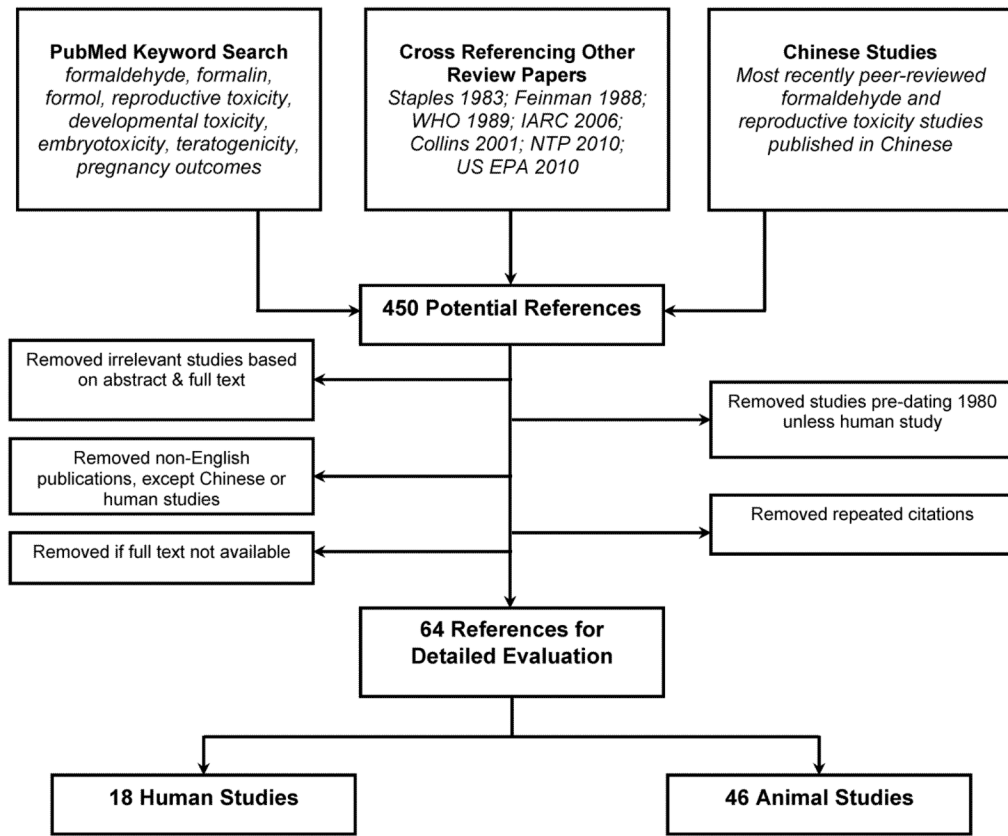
**PubMed Keyword Search**
*formaldehyde, formalin, formol, reproductive toxicity, developmental toxicity, embryotoxicity, teratogenicity, pregnancy outcomes*

**Cross Referencing Other Review Papers**
*Staples 1983; Feinman 1988; WHO 1989; IARC 2006; Collins 2001; NTP 2010; US EPA 2010*

**Chinese Studies**
*Most recently peer-reviewed formaldehyde and reproductive toxicity studies published in Chinese*

**450 Potential References**

Removed irrelevant studies based on abstract & full text

Removed studies pre-dating 1980 unless human study

Removed non-English publications, except Chinese or human studies

Removed repeated citations

Removed if full text not available

**64 References for Detailed Evaluation**

**18 Human Studies**

**46 Animal Studies**